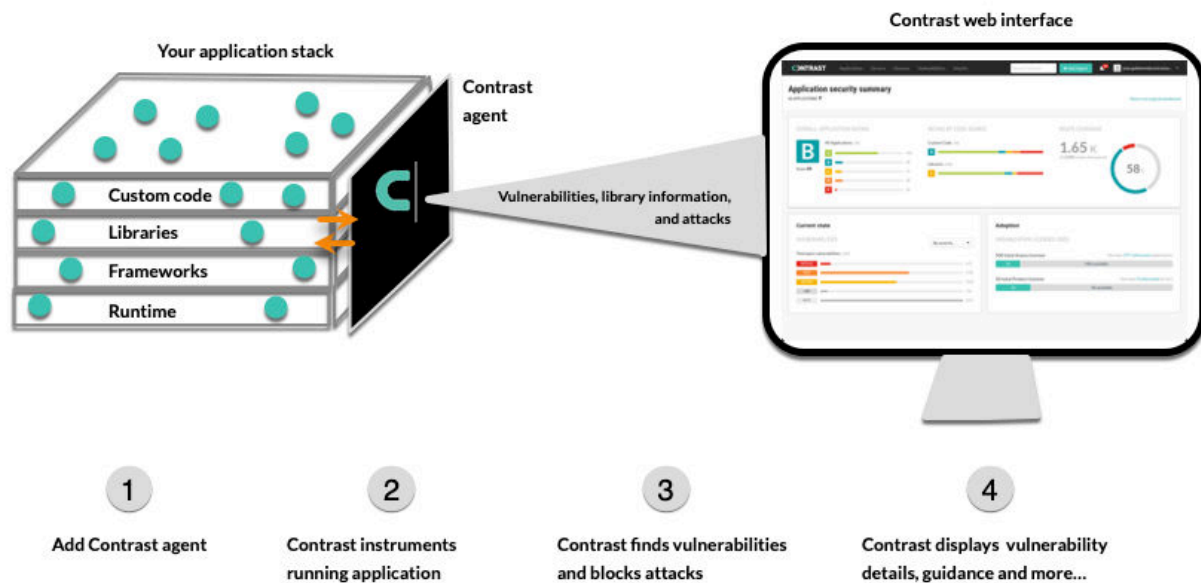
Your application stack

Contrast agent

Custom code

Libraries

Frameworks

Runtime

Vulnerabilities, library information, and attacks

Contrast web interface

CONTRAST

Application security summary

B

1.65 K

58

Current state

Adoption

1

Add Contrast agent

2

Contrast instruments running application

3

Contrast finds vulnerabilities and blocks attacks

4

Contrast displays vulnerability details, guidance and more...